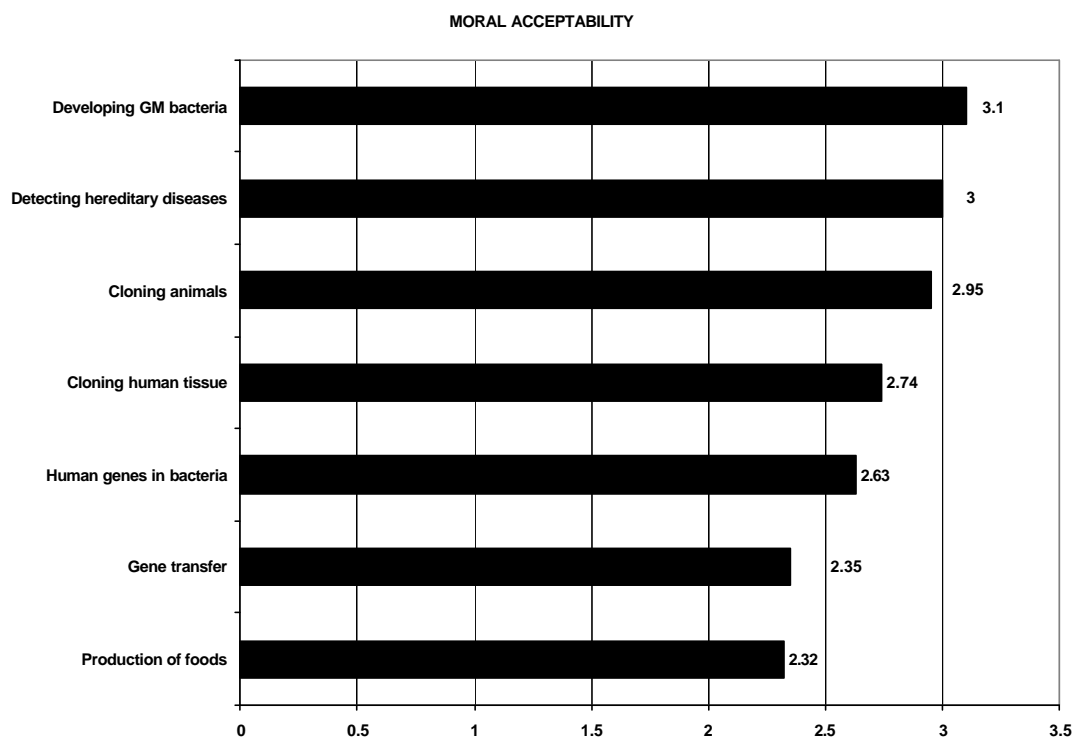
MORAL ACCEPTABILITY

Developing GM bacteria 3.1

Detecting hereditary diseases 3

Cloning animals 2.95

Cloning human tissue 2.74

Human genes in bacteria 2.63

Gene transfer 2.35

Production of foods 2.32

0 0.5 1 1.5 2 2.5 3 3.5